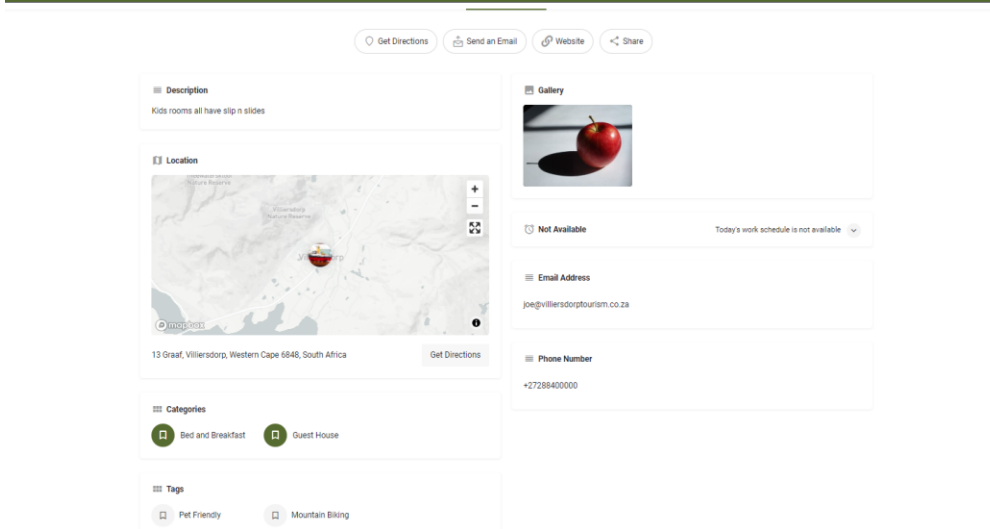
Get Directions Send an Email Website Share

Description

Kids rooms all have slip n slides

Location

Nature Reserve

Kliphoogte Nature Reserve

Villiersdorp

+

−

© mapbox

13 Graaf, Villiersdorp, Western Cape 6848, South Africa

Get Directions

Categories

Bed and Breakfast

Guest House

Tags

Pet Friendly

Mountain Biking

Gallery

Not Available

Today's work schedule is not available

Email Address

joe@villiersdorptourism.co.za

Phone Number

+27288400000